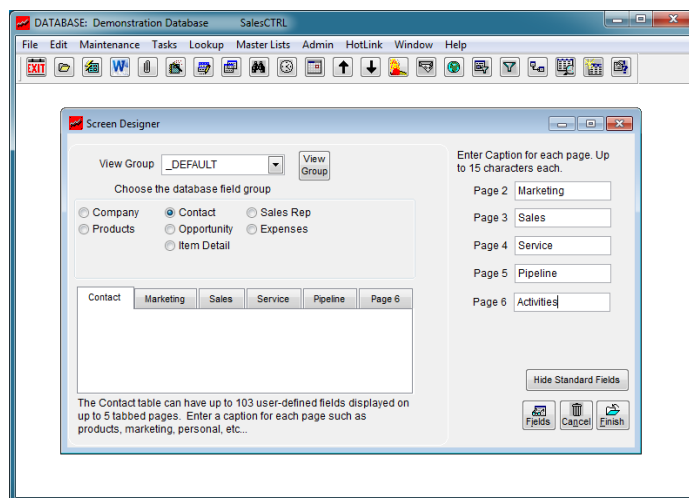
DATABASE: Demonstration Database SalesCTRL

File Edit Maintenance Tasks Lookup Master Lists Admin HotLink Window Help

EXIT

Screen Designer

View Group _DEFAULT

View Group

Choose the database field group

Company
Products
Contact
Opportunity
Item Detail
Sales Rep
Expenses

Contact | Marketing | Sales | Service | Pipeline | Page 6

The Contact table can have up to 103 user-defined fields displayed on up to 5 tabbed pages. Enter a caption for each page such as products, marketing, personal, etc...

Enter Caption for each page. Up to 15 characters each.

Page 2 Marketing

Page 3 Sales

Page 4 Service

Page 5 Pipeline

Page 6 Activities

Hide Standard Fields

Fields Cancel Finish